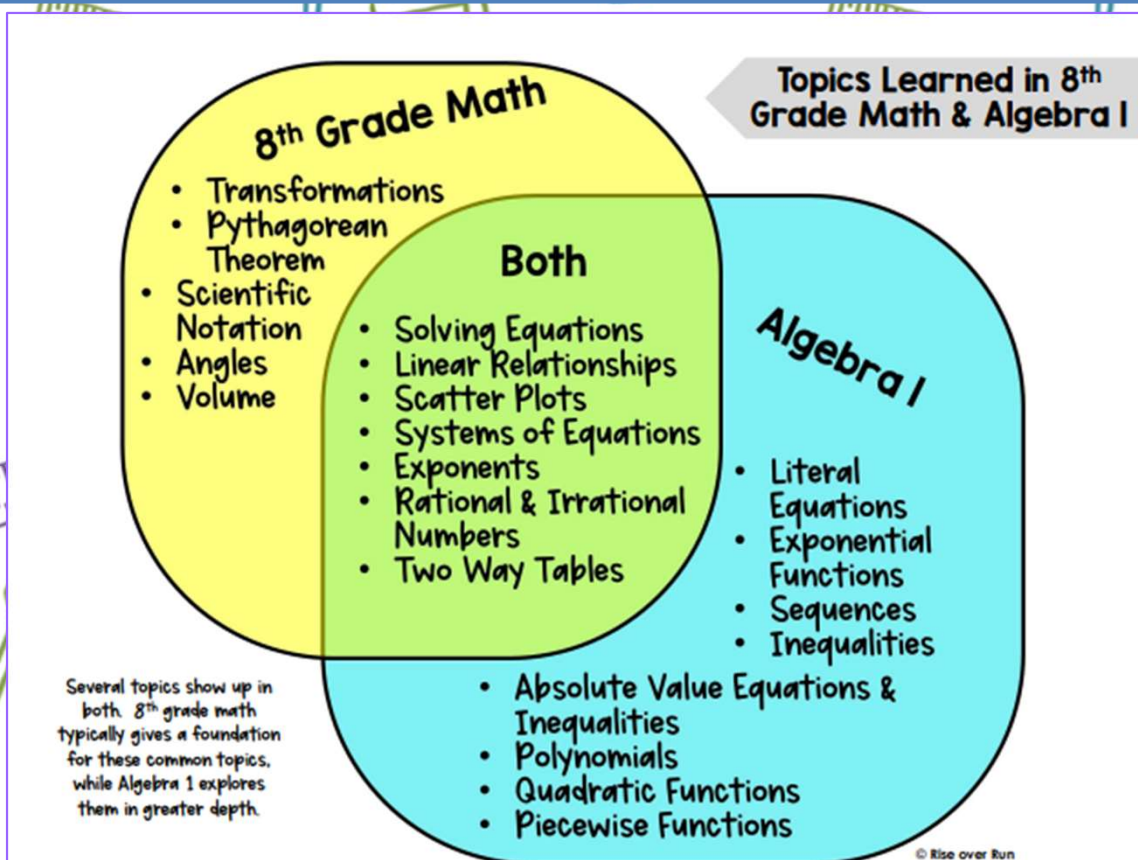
Topics Learned in 8th Grade Math & Algebra I

8th Grade Math

- Transformations
- Pythagorean Theorem
- Scientific Notation
- Angles
- Volume

Both

- Solving Equations
- Linear Relationships
- Scatter Plots
- Systems of Equations
- Exponents
- Rational & Irrational Numbers
- Two Way Tables

Algebra I

- Literal Equations
- Exponential Functions
- Sequences
- Inequalities
- Absolute Value Equations & Inequalities
- Polynomials
- Quadratic Functions
- Piecewise Functions

Several topics show up in both. 8th grade math typically gives a foundation for these common topics, while Algebra 1 explores them in greater depth.

© Rise over Run